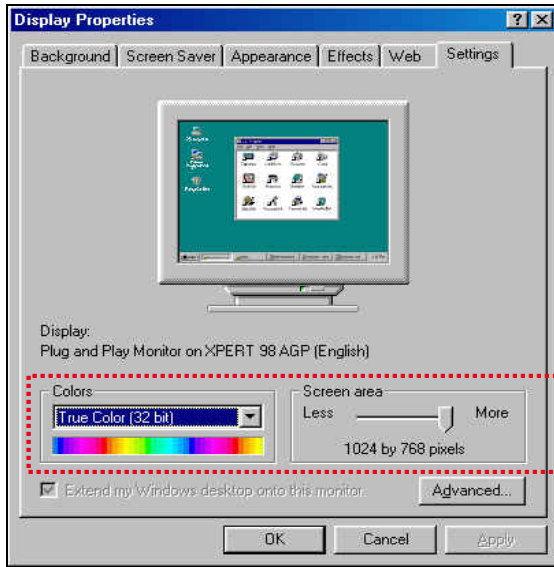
Display Properties

?
X

Background | Screen Saver | Appearance | Effects | Web | Settings

Display:
Plug and Play Monitor on XPERT 98 AGP (English)

Colors
True Color (32 bit)

Screen area
Less
More
1024 by 768 pixels

Extend my Windows desktop onto this monitor.

Advanced...

OK
Cancel
Apply